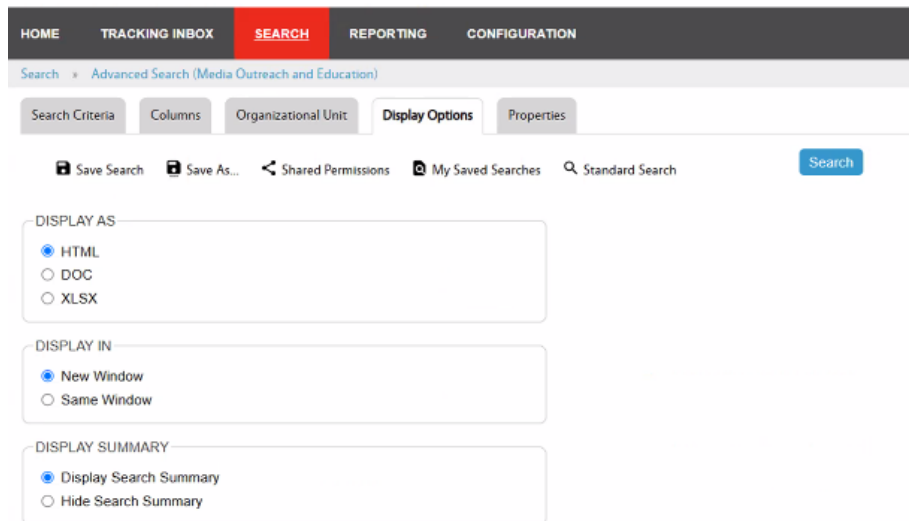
HOME TRACKING INBOX SEARCH REPORTING CONFIGURATION

Search » Advanced Search (Media Outreach and Education)

Search Criteria | Columns | Organizational Unit | Display Options | Properties

Save Search | Save As... | Shared Permissions | My Saved Searches | Standard Search

Search

DISPLAY AS
HTML
DOC
XLSX

DISPLAY IN
New Window
Same Window

DISPLAY SUMMARY
Display Search Summary
Hide Search Summary